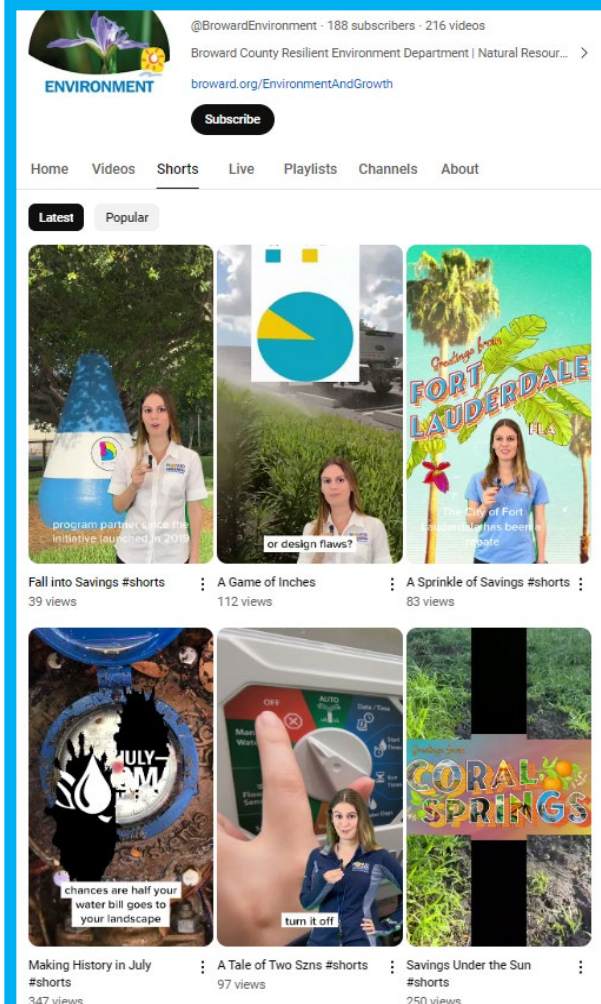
ENVIRONMENT

@BrowardEnvironment · 188 subscribers · 216 videos

Broward County Resilient Environment Department | Natural Resour... >

broward.org/EnvironmentAndGrowth

Subscribe

Home Videos Shorts Live Playlists Channels About

Latest Popular

program partner since the initiative launched in 2019

Fall into Savings #shorts
39 views

or design flaws?

A Game of Inches
112 views

Greetings from FORT LAUDERDALE FLA

The City of Fort Lauderdale has been a rebate

A Sprinkle of Savings #shorts
83 views

JULY

chances are half your water bill goes to your landscape

Making History in July #shorts
347 views

OFF AUTO

turn it off

A Tale of Two Szns #shorts
97 views

Greetings from CORAL SPRINGS

Savings Under the Sun #shorts
250 views